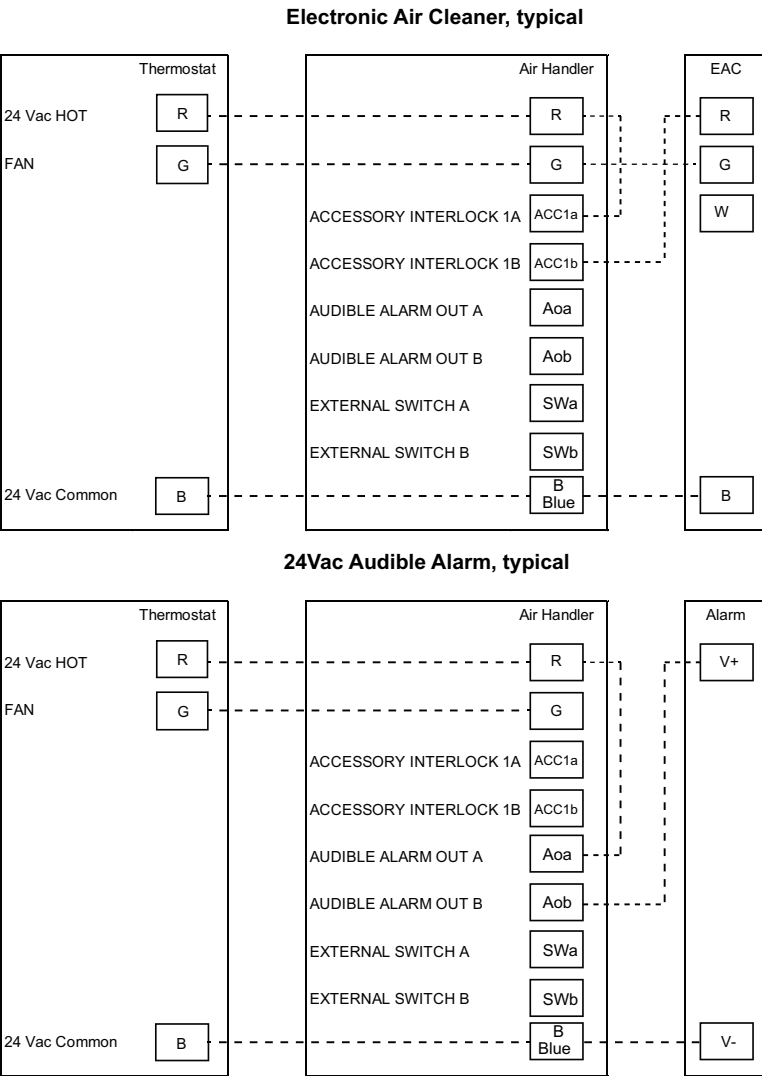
Electronic Air Cleaner, typical

Thermostat

24 Vac HOT R

FAN G

24 Vac Common B

Air Handler

R

G

ACCESSORY INTERLOCK 1A ACC1a

ACCESSORY INTERLOCK 1B ACC1b

AUDIBLE ALARM OUT A Aoa

AUDIBLE ALARM OUT B Aob

EXTERNAL SWITCH A SWa

EXTERNAL SWITCH B SWb

B Blue

EAC

R

G

W

B

24Vac Audible Alarm, typical

Thermostat

24 Vac HOT R

FAN G

24 Vac Common B

Air Handler

R

G

ACCESSORY INTERLOCK 1A ACC1a

ACCESSORY INTERLOCK 1B ACC1b

AUDIBLE ALARM OUT A Aoa

AUDIBLE ALARM OUT B Aob

EXTERNAL SWITCH A SWa

EXTERNAL SWITCH B SWb

B Blue

Alarm

V+

V-